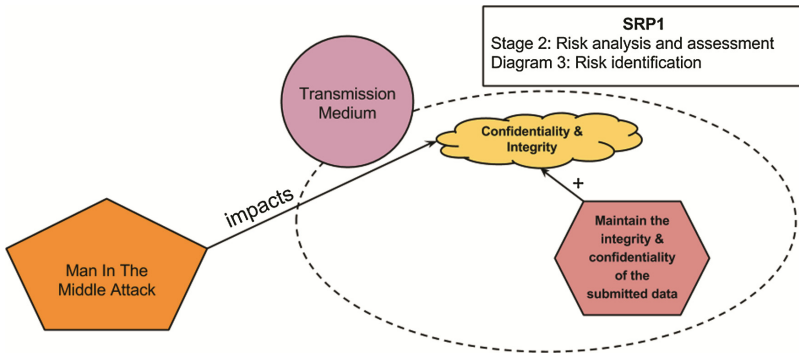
SRP1
Stage 2: Risk analysis and assessment
Diagram 3: Risk identification

Transmission Medium

Confidentiality & Integrity

impacts

+

Man In The Middle Attack

Maintain the integrity & confidentiality of the submitted data